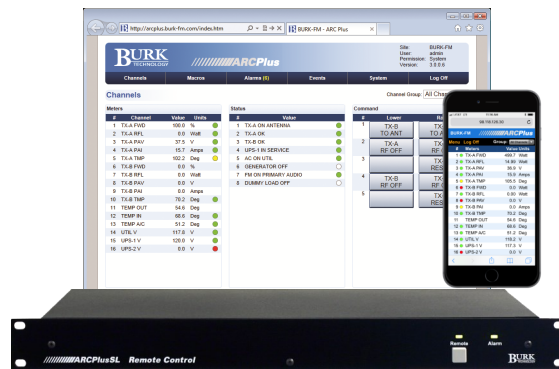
http://arcplus.burk-fm.com/index.htm

BURK-FM - ARC Plus

BURK TECHNOLOGY

ARCPlus

Site: BURK-FM
User: admin
Permission: System
Version: 3.0.0.6

Channels | Macros | Alarms (5) | Events | System | Log Off

Channels

Channel Group: All Chan

Meters

| # | Channel | Value | Units |
|---|---|---|---|
| 1 | TX-A FWD | 100.0 | % |
| 2 | TX-A RFL | 0.0 | Watt |
| 3 | TX-A PAV | 37.5 | V |
| 4 | TX-A PAI | 15.7 | Amps |
| 5 | TX-A TMP | 102.2 | Deg |
| 6 | TX-B FWD | 0.0 | % |
| 7 | TX-B RFL | 0.0 | Watt |
| 8 | TX-B PAV | 0.0 | V |
| 9 | TX-B PAI | 0.0 | Amps |
| 10 | TX-B TMP | 70.2 | Deg |
| 11 | TEMP OUT | 54.6 | Deg |
| 12 | TEMP IN | 68.6 | Deg |
| 13 | TEMP A/C | 51.2 | Deg |
| 14 | UTIL V | 117.0 | V |
| 15 | UPS-1 V | 120.0 | V |
| 16 | UPS-2 V | 0.0 | V |

Status

| # | Value |
|---|---|
| 1 | TX-A ON ANTENNA |
| 2 | TX-A OK |
| 3 | TX-B OK |
| 4 | UPS-1 IN SERVICE |
| 5 | AC ON UTIL |
| 6 | GENERATOR OFF |
| 7 | FM ON PRIMARY AUDIO |
| 8 | DUMMY LOAD OFF |

Command

| # | Lower | R |
|---|---|---|
| 1 | TX-B TO ANT | |
| 2 | TX-A RF OFF | |
| 3 | | |
| 4 | TX-B RF OFF | |
| 5 | | |

VERIZON 3G 11:36 AM
98.190.125.66
BURK-FM ARCPlus
Menu Log Off Group

| # | Meters | Value | Units |
|---|---|---|---|
| 1 | TX-A FWD | 499.7 | Watt |
| 2 | TX-A RFL | 14.80 | Watt |
| 3 | TX-A PAV | 38.9 | V |
| 4 | TX-A PAI | 15.9 | Amps |
| 5 | TX-A TMP | 105.5 | Deg |
| 6 | TX-B FWD | 0.0 | Watt |
| 7 | TX-B RFL | 0.0 | Watt |
| 8 | TX-B PAV | 0.0 | V |
| 9 | TX-B PAI | 0.0 | Amps |
| 10 | TX-B TMP | 70.2 | Deg |
| 11 | TEMP OUT | 54.6 | Deg |
| 12 | TEMP IN | 68.6 | Deg |
| 13 | TEMP A/C | 51.2 | Deg |
| 14 | UTIL V | 118.2 | V |
| 15 | UPS-1 V | 117.3 | V |
| 16 | UPS-2 V | 0.0 | V |

ARCPlusSL Remote Control

Remote Alarm

BURK TECHNOLOGY